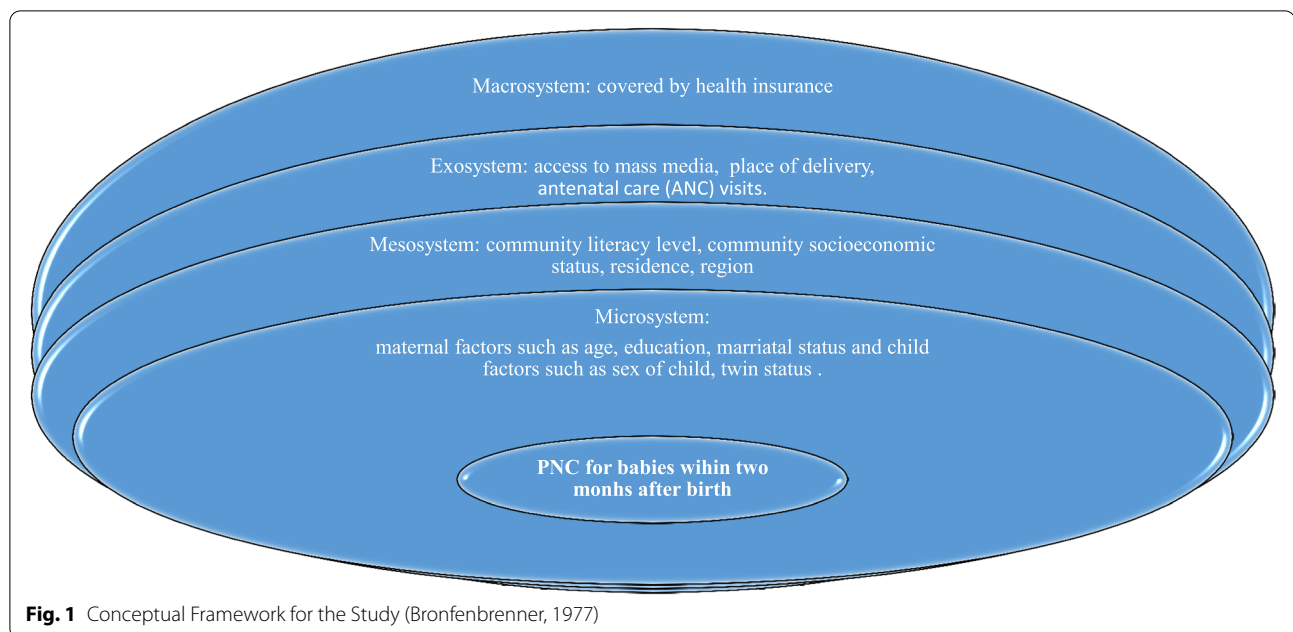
Macrosystem: covered by health insurance

Exosystem: access to mass media, place of delivery, antenatal care (ANC) visits.

Mesosystem: community literacy level, community socioeconomic status, residence, region

Microsystem:

maternal factors such as age, education, marriatal status and child factors such as sex of child, twin status .

PNC for babies wihin two monhs after birth

**Fig. 1** Conceptual Framework for the Study (Bronfenbrenner, 1977)